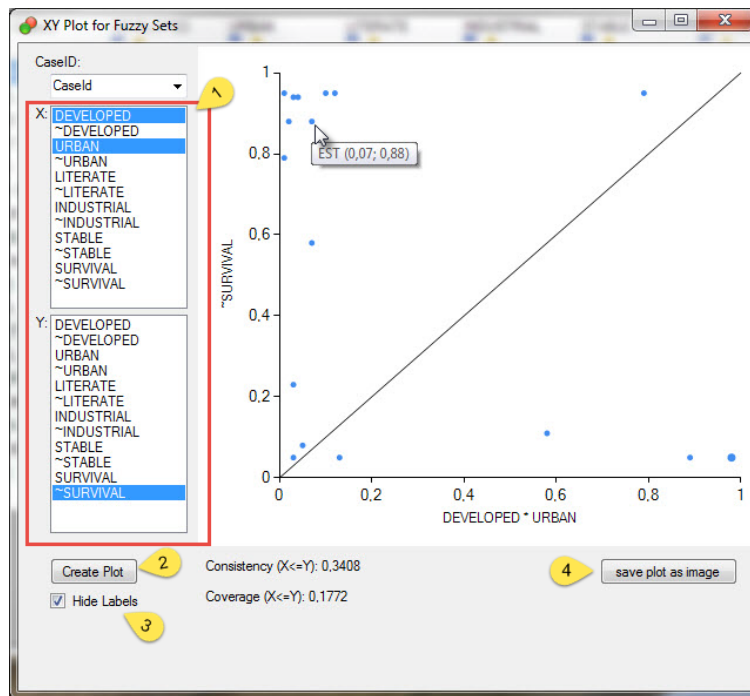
XY Plot for Fuzzy Sets

CaseID:
CaseId

1

X:
DEVELOPED
~DEVELOPED
URBAN
~URBAN
LITERATE
~LITERATE
INDUSTRIAL
~INDUSTRIAL
STABLE
~STABLE
SURVIVAL
~SURVIVAL

Y:
DEVELOPED
~DEVELOPED
URBAN
~URBAN
LITERATE
~LITERATE
INDUSTRIAL
~INDUSTRIAL
STABLE
~STABLE
SURVIVAL
~SURVIVAL

1
0,8
0,6
0,4
0,2
0
0
0,2
0,4
0,6
0,8
1

EST (0,07; 0,88)

~SURVIVAL

DEVELOPED * URBAN

Create Plot
2
Consistency (X<=Y): 0,3408
Coverage (X<=Y): 0,1772
Hide Labels
3
4
save plot as image